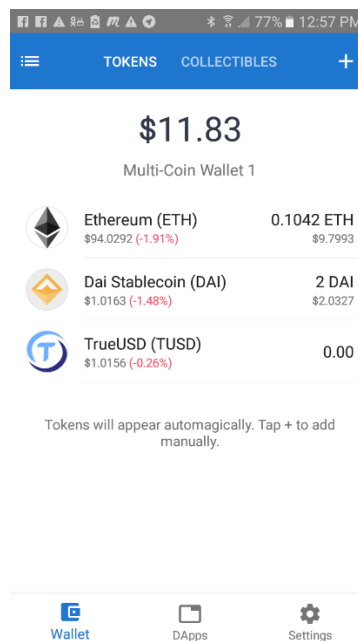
77% 12:57 PM

TOKENS COLLECTIBLES +

$11.83

Multi-Coin Wallet 1

Ethereum (ETH) 0.1042 ETH
$94.0292 (-1.91%) $9.7993

Dai Stablecoin (DAI) 2 DAI
$1.0163 (-1.48%) $2.0327

TrueUSD (TUSD) 0.00
$1.0156 (-0.26%)

Tokens will appear automagically. Tap + to add manually.

Wallet DApps Settings